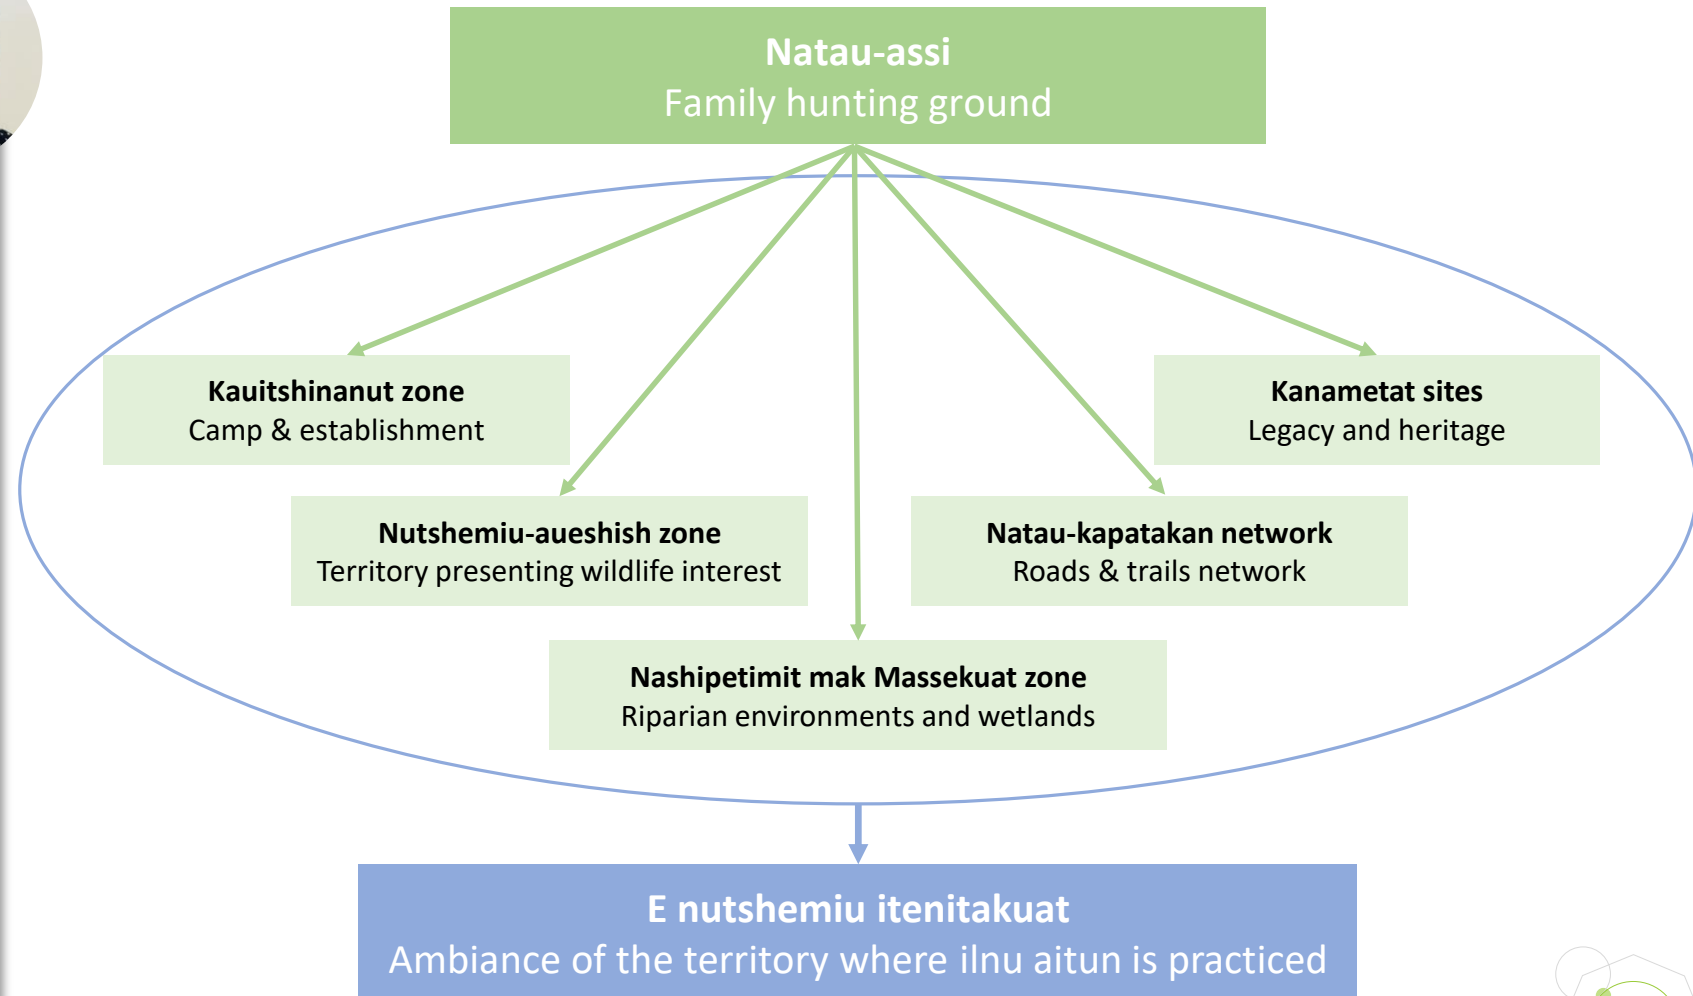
Natau-assi
Family hunting ground

Kauitshinanut zone
Camp & establishment

Kanametat sites
Legacy and heritage

Nutshemiu-aueshish zone
Territory presenting wildlife interest

Natau-kapatakan network
Roads & trails network

Nashipetimit mak Massekuat zone
Riparian environments and wetlands

E nutshemiu itenitakuat
Ambiance of the territory where ilnu aitun is practiced